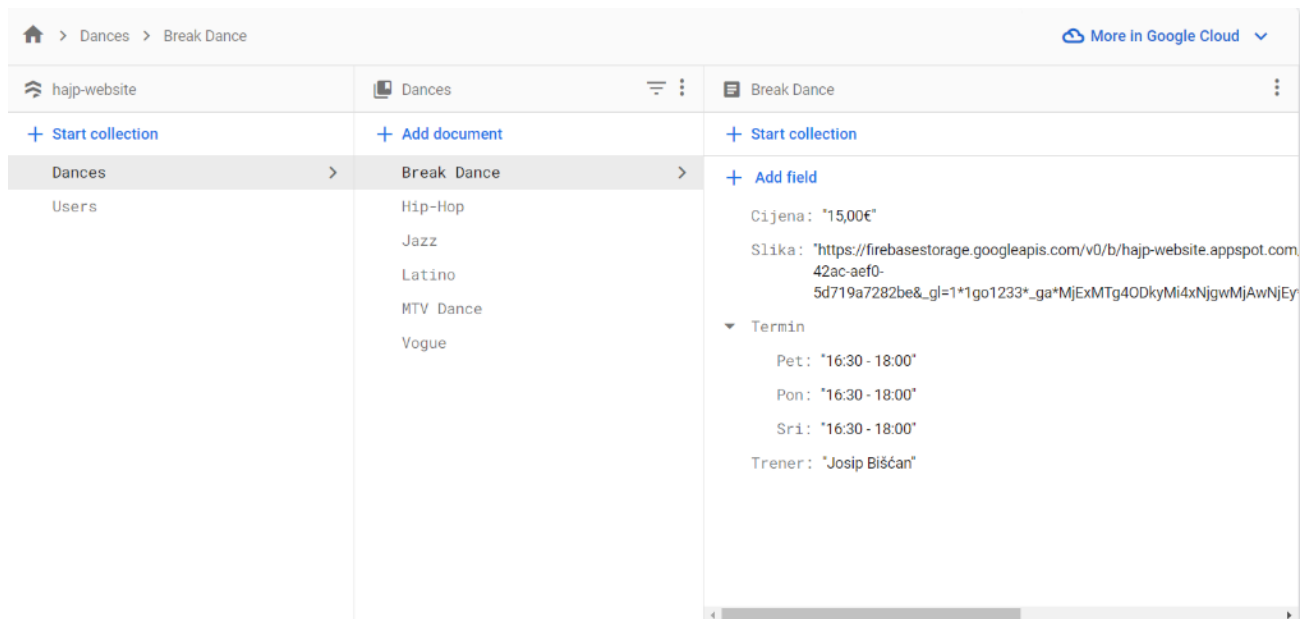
> Dances > Break Dance

More in Google Cloud

hajp-website

+ Start collection

Dances

Users

Dances

+ Add document

Break Dance

Hip-Hop

Jazz

Latino

MTV Dance

Vogue

Break Dance

+ Start collection

+ Add field

Cijena: "15,00€"

Slika: "https://firebasestorage.googleapis.com/v0/b/hajp-website.appspot.com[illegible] 42ac-aef0-5d719a7282be&_gl=1*1go1233*_ga*MjExMTg4ODkyMi4xNjgwMjAwNjEy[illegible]

Termin

Pet: "16:30 - 18:00"

Pon: "16:30 - 18:00"

Sri: "16:30 - 18:00"

Trener: "Josip Bišćan"